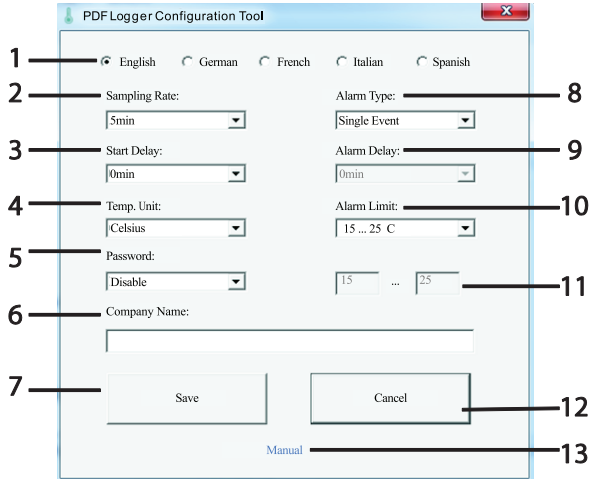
PDF Logger Configuration Tool

1 English German French Italian Spanish

2 Sampling Rate:
5min

Alarm Type: 8
Single Event

3 Start Delay:
0min

Alarm Delay: 9
0min

4 Temp. Unit:
Celsius

Alarm Limit: 10
15 ... 25 C

5 Password:
Disable

15 ... 25 11

6 Company Name:

7 Save

Cancel 12

Manual 13